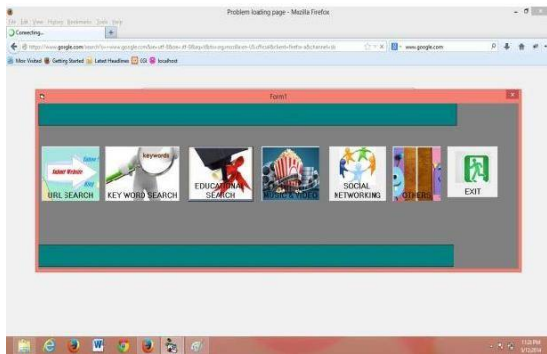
Problem loading page - Mozilla Firefox

File Edit View History Bookmarks Tools Help

Connecting...

https://www.google.com/search?q=www.google.com&ie=utf-8&oe=utf-8&aq=t&rls=org.mozilla:en-US:official&client=firefox-a&channel=sb

www.google.com

Most Visited Getting Started Latest Headlines GGI localhost

Form1

Submit Website

URL SEARCH

keywords

KEY WORD SEARCH

EDUCATIONAL SEARCH

MUSIC & VIDEO

SOCIAL NETWORKING

OTHERS

EXIT

11:28 PM
3/13/2014